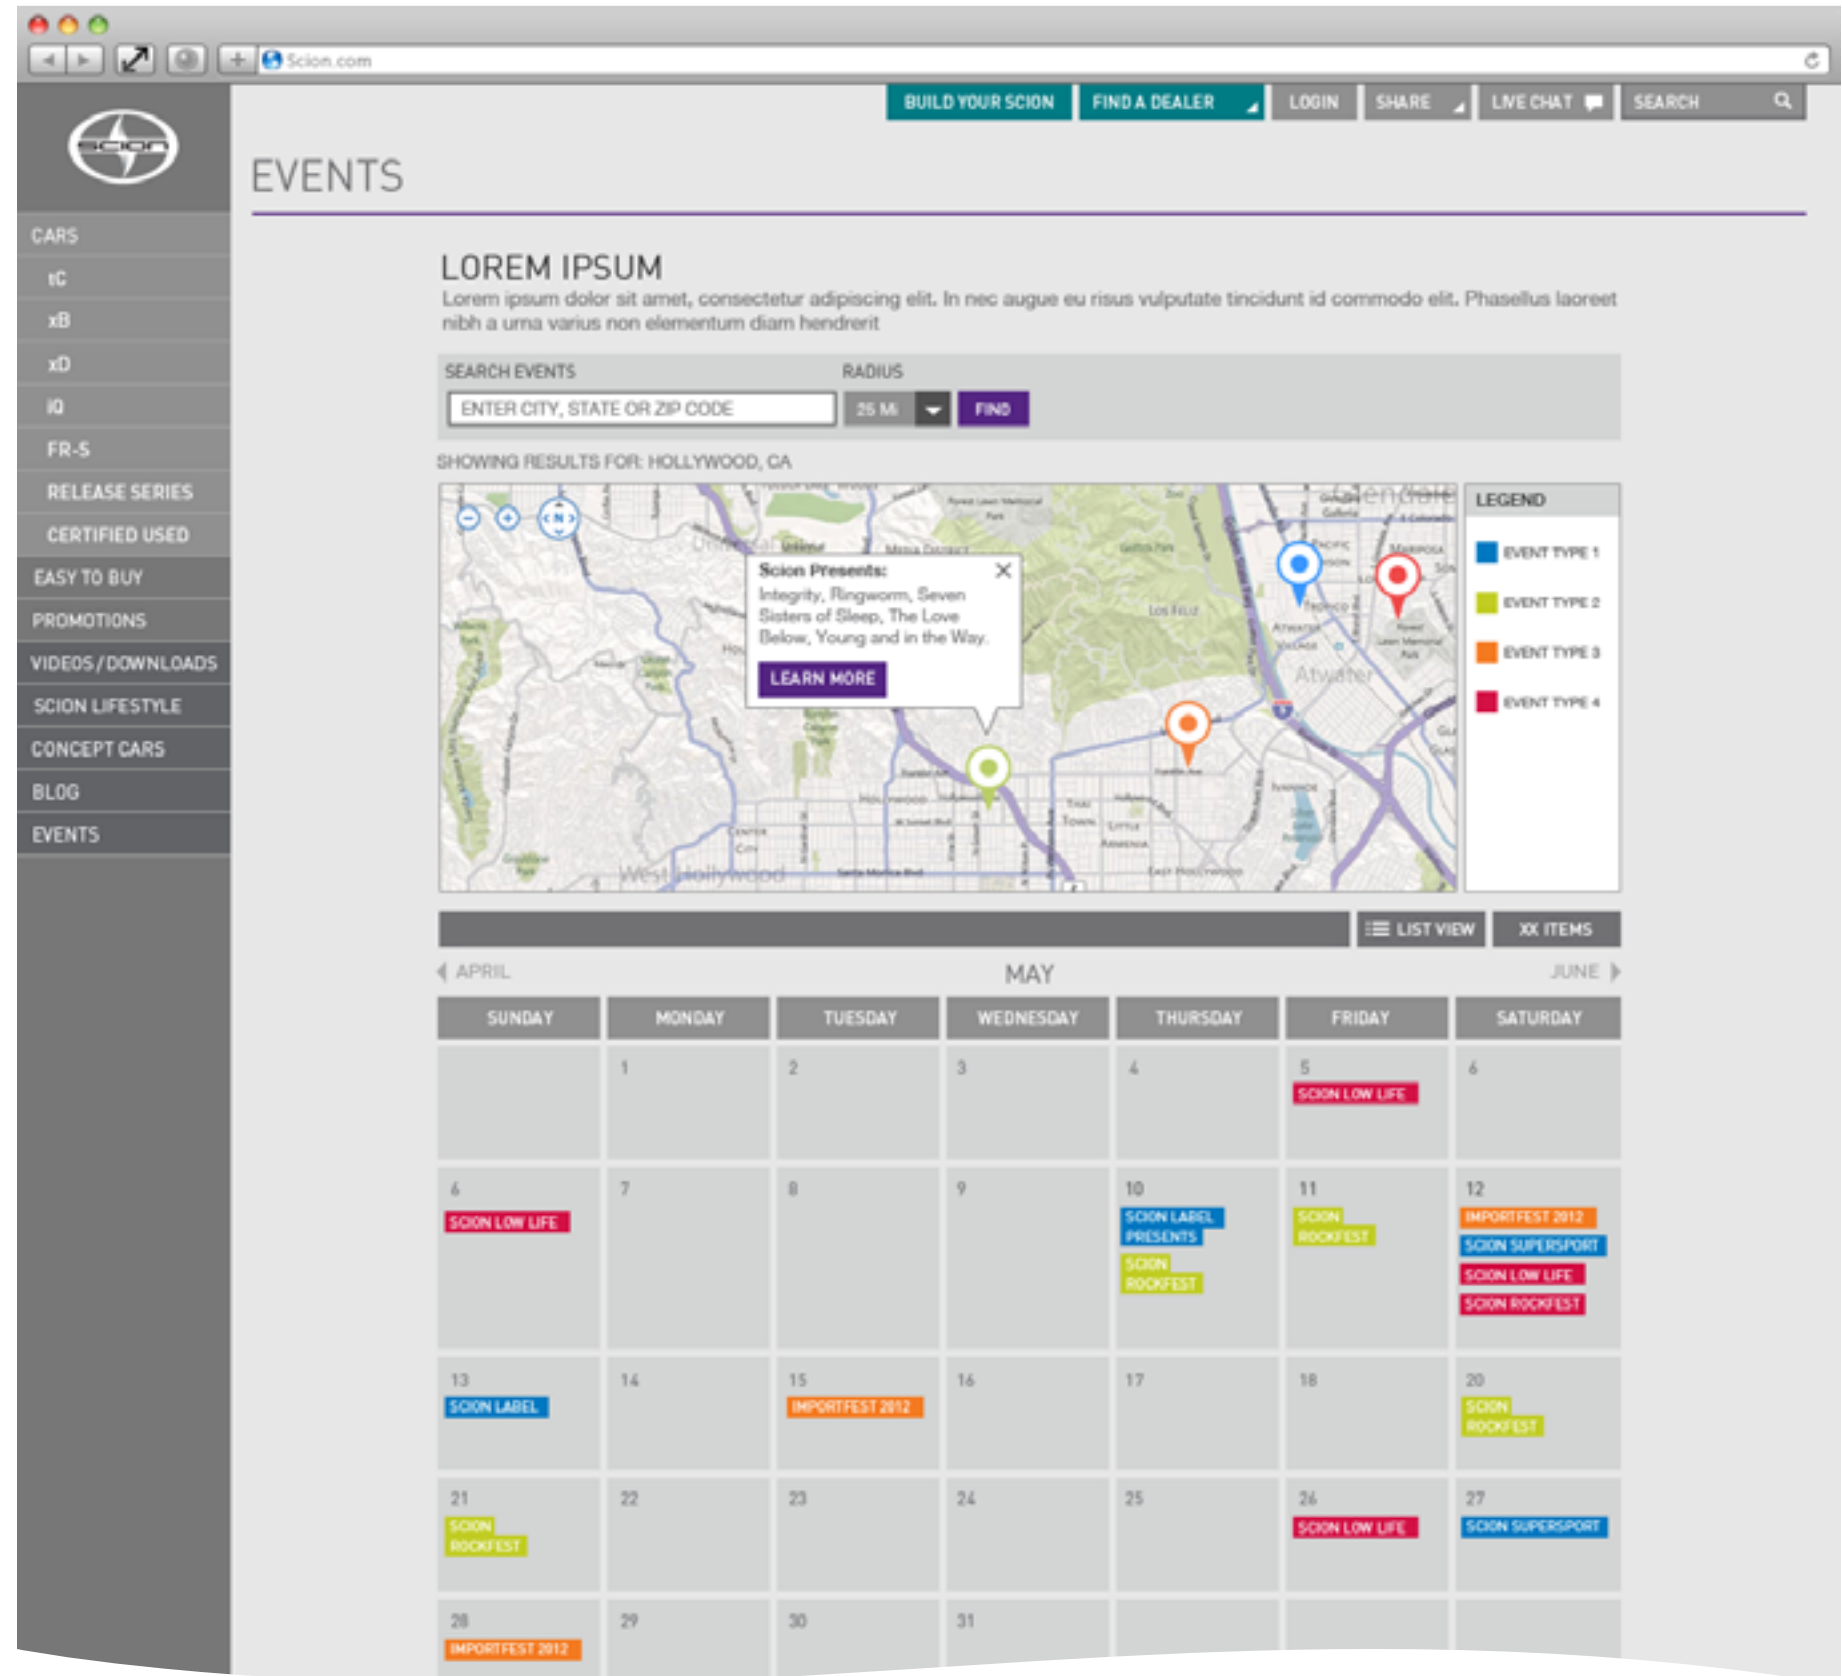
Scion.com

BUILD YOUR SCION FIND A DEALER LOGIN SHARE LIVE CHAT SEARCH

CARS
tC
xB
xD
iQ
FR-S
RELEASE SERIES
CERTIFIED USED
EASY TO BUY
PROMOTIONS
VIDEOS / DOWNLOADS
SCION LIFESTYLE
CONCEPT CARS
BLOG
EVENTS

EVENTS

LOREM IPSUM

Lorem ipsum dolor sit amet, consectetur adipiscing elit. In nec augue eu risus vulputate tincidunt id commodo elit. Phasellus laoreet nibh a urna varius non elementum diam hendrerit

SEARCH EVENTS
ENTER CITY, STATE OR ZIP CODE
RADIUS
25 MI
FIND

SHOWING RESULTS FOR: HOLLYWOOD, CA

Scion Presents:
Integrity, Ringworm, Seven Sisters of Sleep, The Love Below, Young and in the Way.
LEARN MORE

West Hollywood
Atwater
Los Feliz

LEGEND
EVENT TYPE 1
EVENT TYPE 2
EVENT TYPE 3
EVENT TYPE 4

LIST VIEW XX ITEMS

APRIL MAY JUNE

| SUNDAY | MONDAY | TUESDAY | WEDNESDAY | THURSDAY | FRIDAY | SATURDAY |
|---|---|---|---|---|---|---|
| | 1 | 2 | 3 | 4 | 5 SCION LOW LIFE | 6 |
| 6 SCION LOW LIFE | 7 | 8 | 9 | 10 SCION LABEL PRESENTS SCION ROCKFEST | 11 SCION ROCKFEST | 12 IMPORTFEST 2012 SCION SUPERSPORT SCION LOW LIFE SCION ROCKFEST |
| 13 SCION LABEL | 14 | 15 IMPORTFEST 2012 | 16 | 17 | 18 | 20 SCION ROCKFEST |
| 21 SCION ROCKFEST | 22 | 23 | 24 | 25 | 26 SCION LOW LIFE | 27 SCION SUPERSPORT |
| 28 IMPORTFEST 2012 | 29 | 30 | 31 | | | |